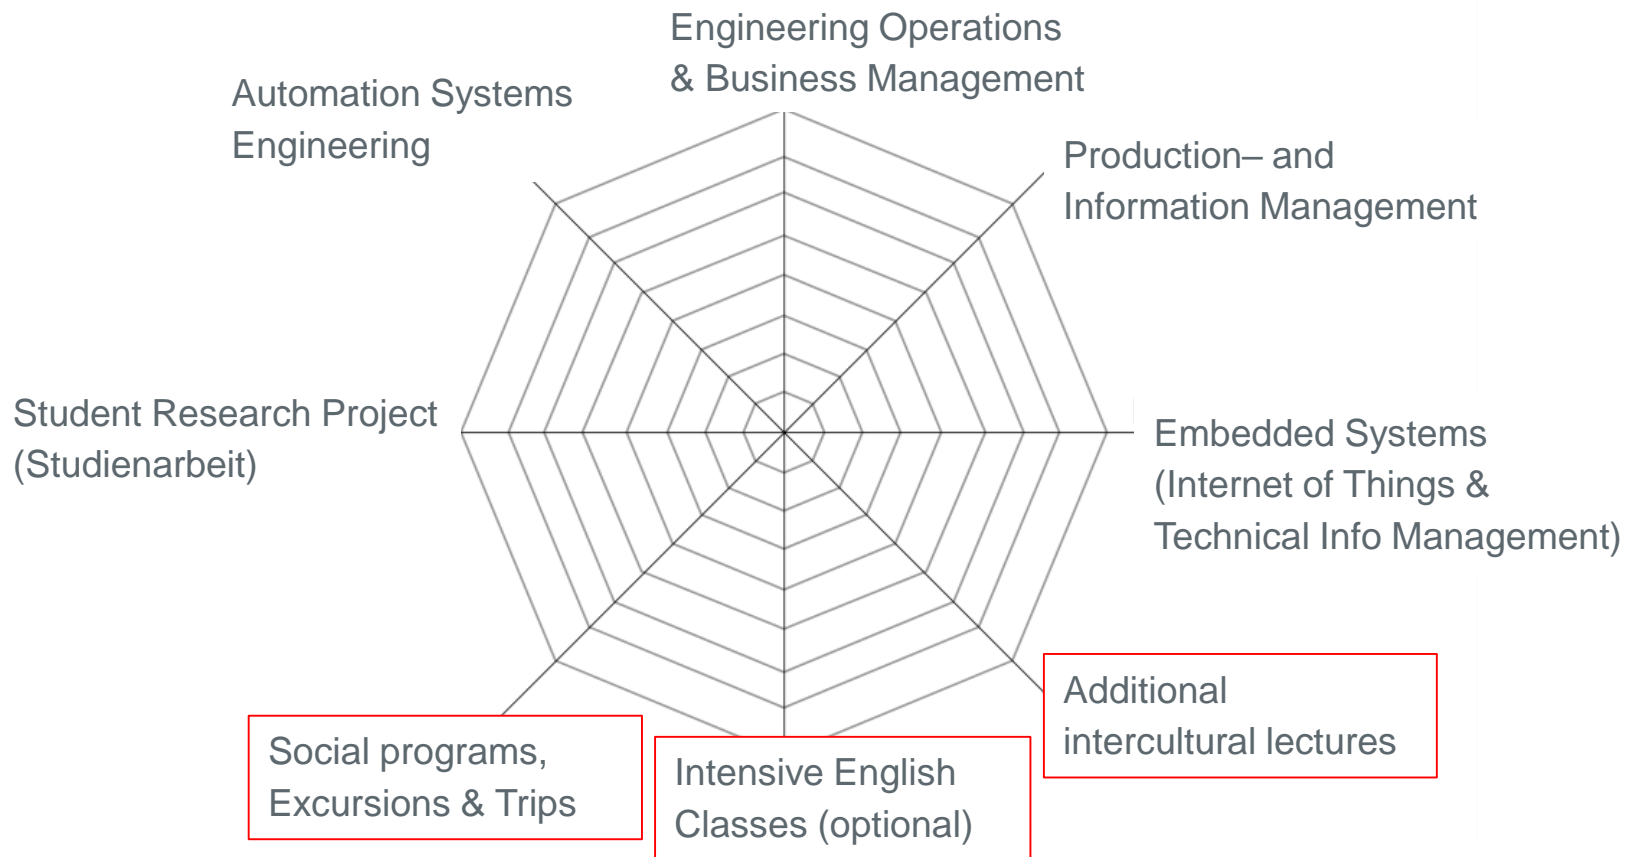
Engineering Operations & Business Management

Production– and Information Management

Embedded Systems (Internet of Things & Technical Info Management)

Additional intercultural lectures

Intensive English Classes (optional)

Social programs, Excursions & Trips

Student Research Project (Studienarbeit)

Automation Systems Engineering